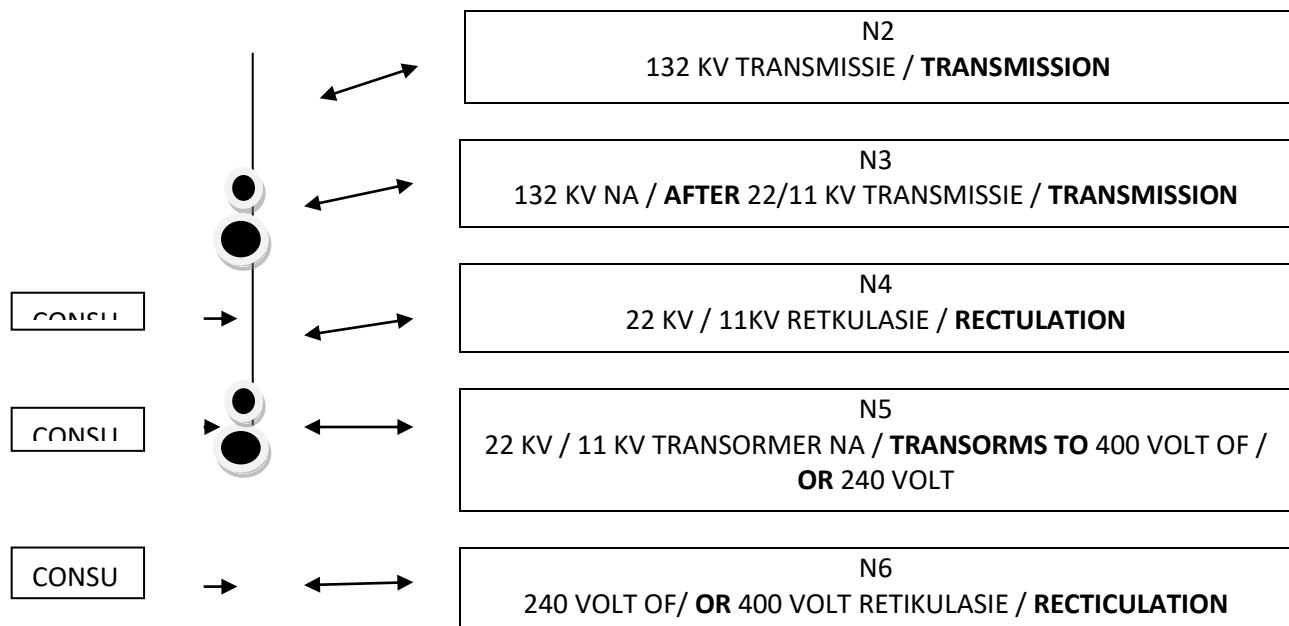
N2
132 KV TRANSMISSIE / **TRANSMISSION**

N3
132 KV NA / **AFTER** 22/11 KV TRANSMISSIE / **TRANSMISSION**

CONSU

N4
22 KV / 11KV RETKULASIE / **RECTULATION**

CONSU

N5
22 KV / 11 KV TRANSORMER NA / **TRANSORMS TO** 400 VOLT OF / **OR** 240 VOLT

CONSU

N6
240 VOLT OF/ **OR** 400 VOLT RETIKULASIE / **RECTICULATION**